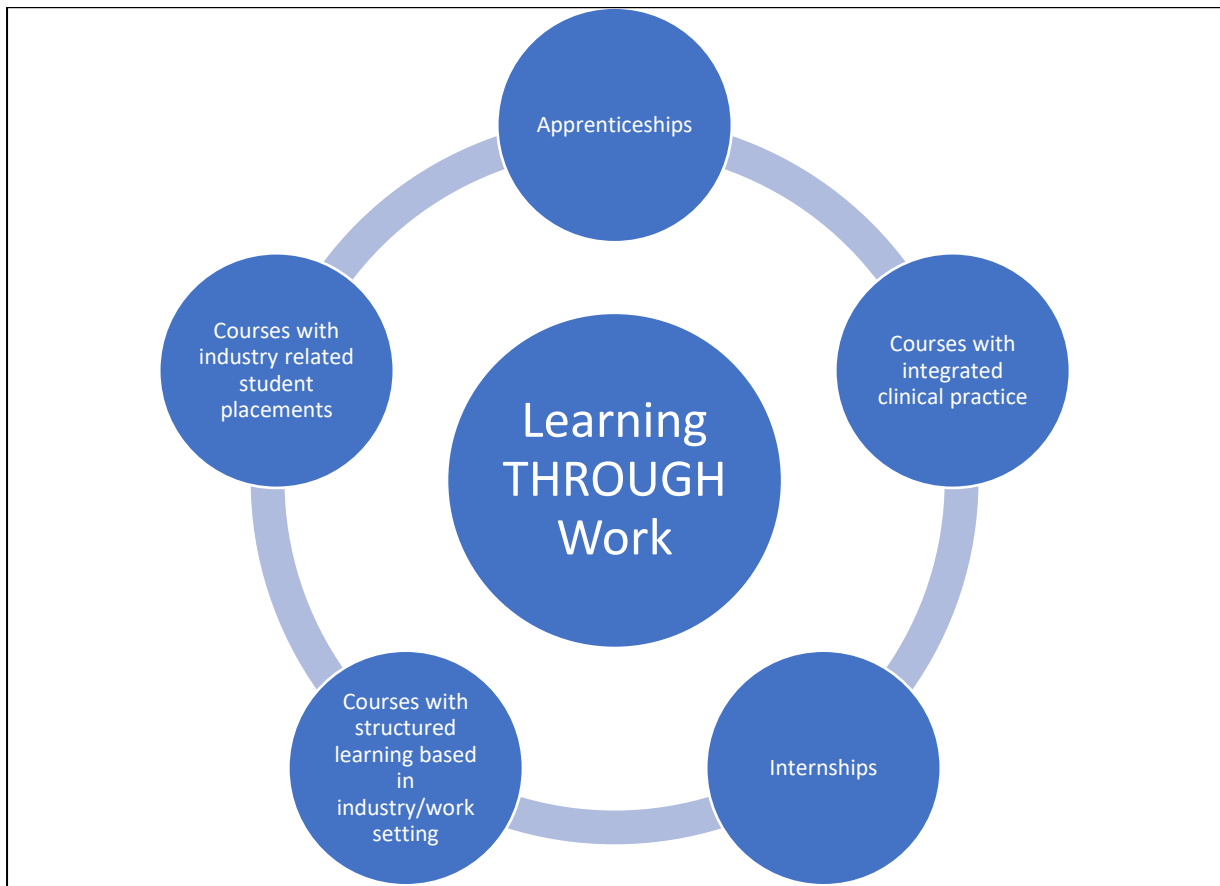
Apprenticeships

Courses with integrated clinical practice

Internships

Courses with structured learning based in industry/work setting

Courses with industry related student placements

Learning THROUGH Work